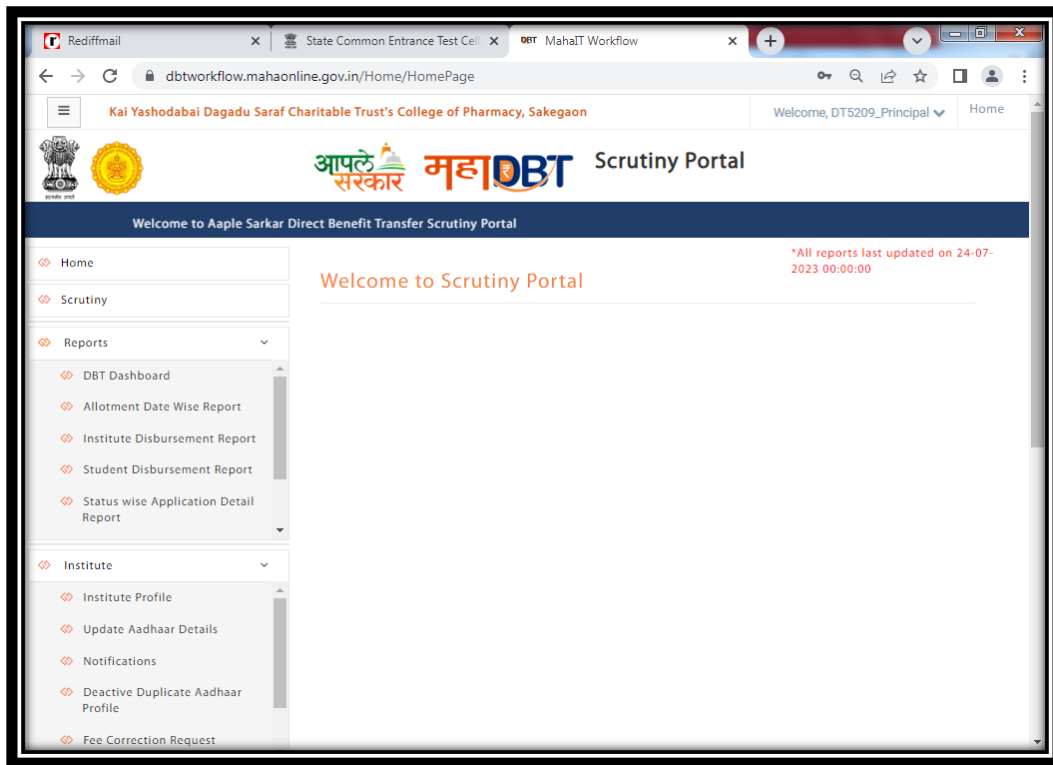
Rediffmail ×
State Common Entrance Test Cell ×
DBT MahaIT Workflow ×
+

dbtworkflow.mahaonline.gov.in/Home/HomePage

Kai Yashodabai Dagadu Saraf Charitable Trust's College of Pharmacy, Sakegaon
Welcome, DT5209_Principal
Home

आपले सरकार महाDBT Scrutiny Portal

Welcome to Aaple Sarkar Direct Benefit Transfer Scrutiny Portal

Home
Scrutiny
Reports
DBT Dashboard
Allotment Date Wise Report
Institute Disbursement Report
Student Disbursement Report
Status wise Application Detail Report
Institute
Institute Profile
Update Aadhaar Details
Notifications
Deactive Duplicate Aadhaar Profile
Fee Correction Request

*All reports last updated on 24-07-2023 00:00:00

Welcome to Scrutiny Portal